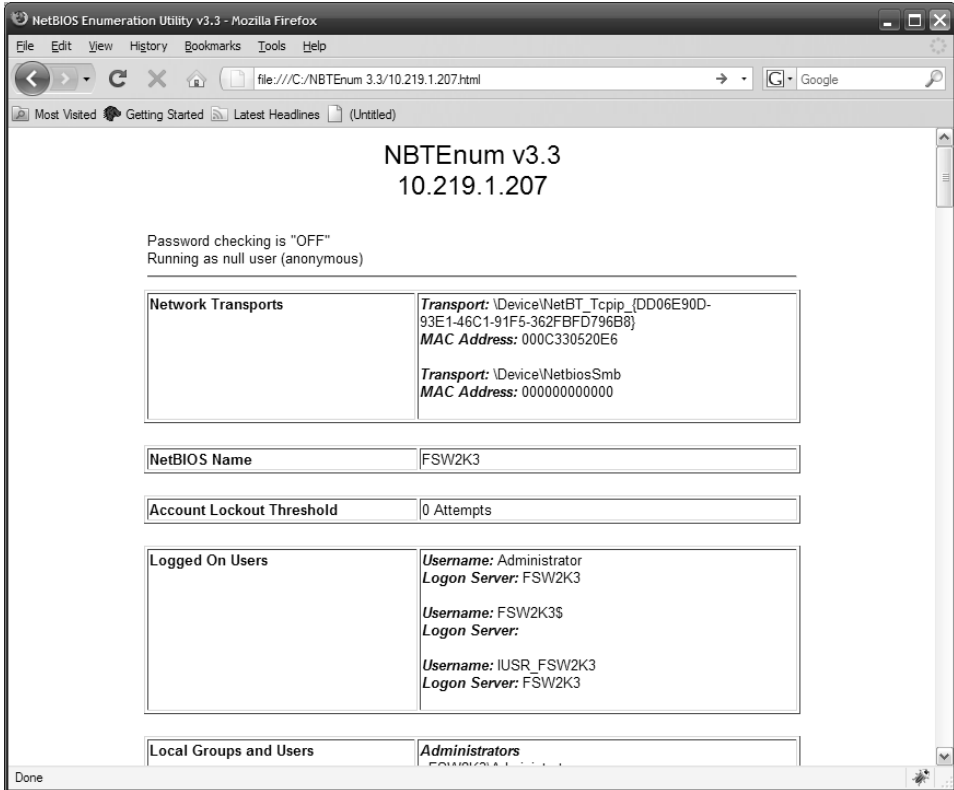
NetBIOS Enumeration Utility v3.3 - Mozilla Firefox

File Edit View History Bookmarks Tools Help

file:///C:/NBTEnum 3.3/10.219.1.207.html

Google

Most Visited Getting Started Latest Headlines (Untitled)

NBTEnum v3.3
10.219.1.207

Password checking is "OFF"
Running as null user (anonymous)

| Network Transports | ***Transport:*** \Device\NetBT_Tcpip_{DD06E90D-93E1-46C1-91F5-362FBFD796B8}<br>***MAC Address:*** 000C330520E6<br><br>***Transport:*** \Device\NetbiosSmb<br>***MAC Address:*** 000000000000 |
|---|---|

| NetBIOS Name | FSW2K3 |
|---|---|

| Account Lockout Threshold | 0 Attempts |
|---|---|

| Logged On Users | ***Username:*** Administrator<br>***Logon Server:*** FSW2K3<br><br>***Username:*** FSW2K3$<br>***Logon Server:***<br><br>***Username:*** IUSR_FSW2K3<br>***Logon Server:*** FSW2K3 |
|---|---|

| Local Groups and Users | ***Administrators***<br>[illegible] |
|---|---|

Done